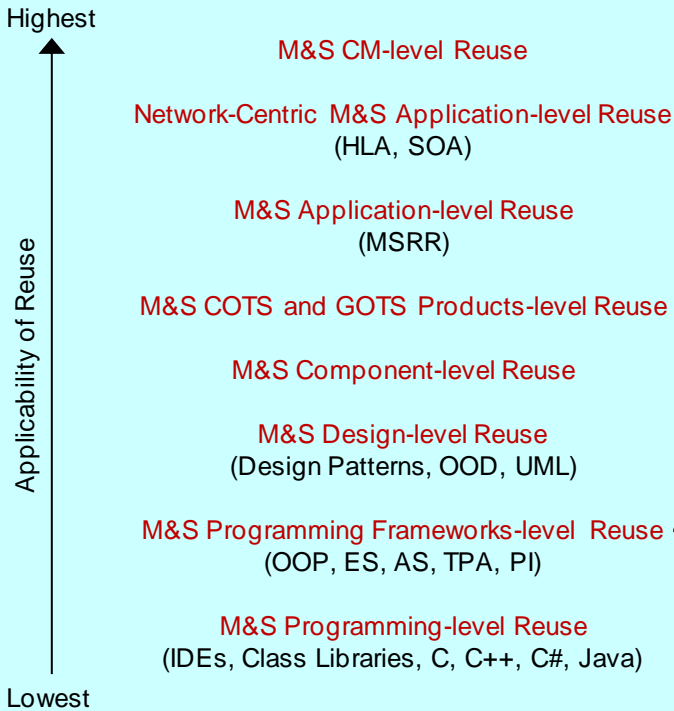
Highest

Applicability of Reuse

M&S CM-level Reuse

Network-Centric M&S Application-level Reuse
(HLA, SOA)

M&S Application-level Reuse
(MSRR)

M&S COTS and GOTS Products-level Reuse

M&S Component-level Reuse

M&S Design-level Reuse
(Design Patterns, OOD, UML)

M&S Programming Frameworks-level Reuse
(OOP, ES, AS, TPA, PI)

M&S Programming-level Reuse
(IDEs, Class Libraries, C, C++, C#, Java)

Lowest